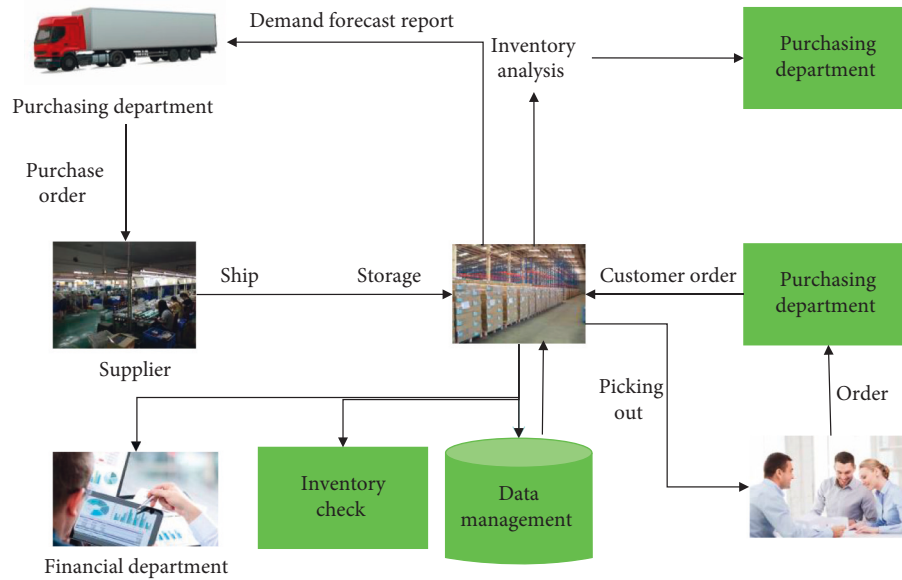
Demand forecast report

Inventory analysis

Purchasing department

Purchasing department

Purchase order

Ship

Storage

Customer order

Purchasing department

Supplier

Picking out

Order

Inventory check

Data management

Financial department